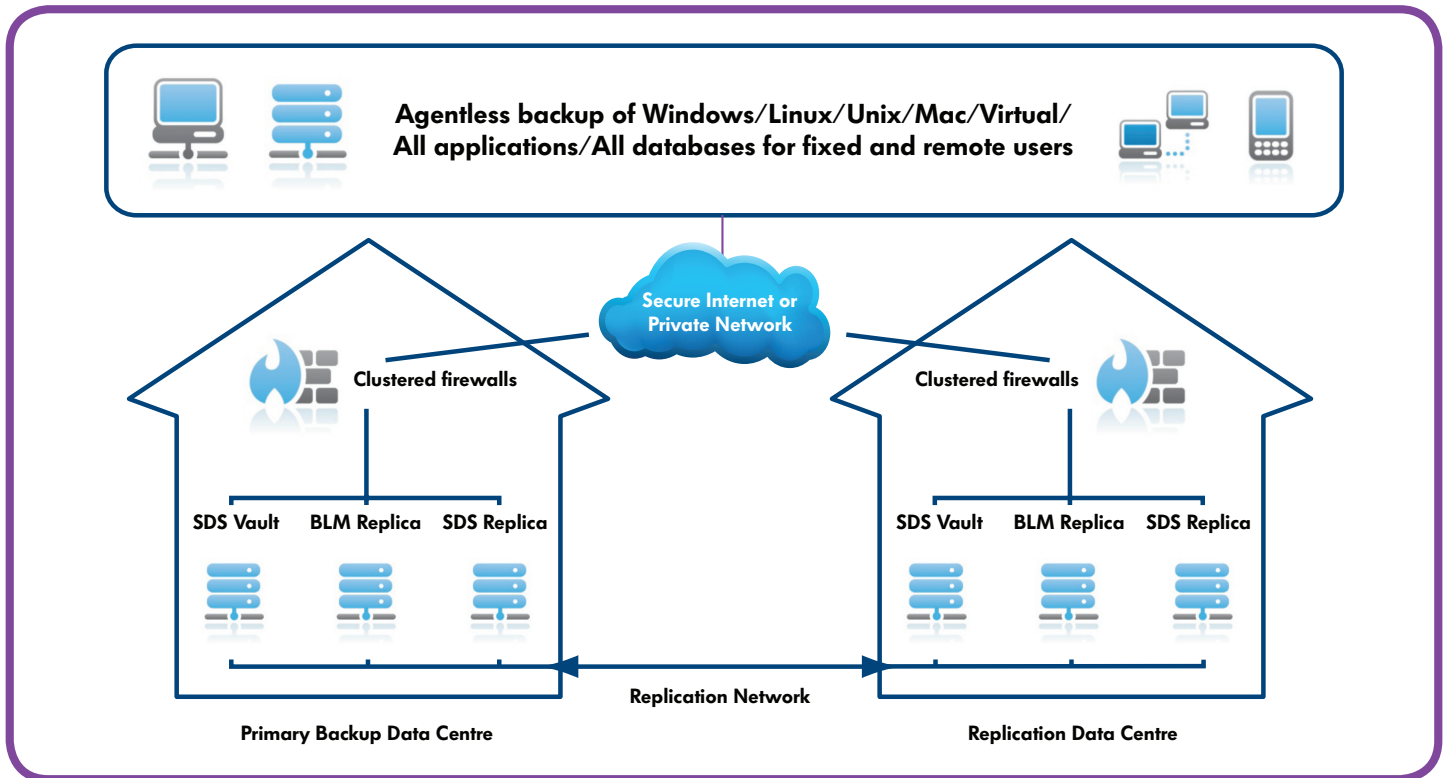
Agentless backup of Windows/Linux/Unix/Mac/Virtual/ All applications/All databases for fixed and remote users

Secure Internet or Private Network

Clustered firewalls

SDS Vault BLM Replica SDS Replica

Clustered firewalls

SDS Vault BLM Replica SDS Replica

Replication Network

Primary Backup Data Centre

Replication Data Centre